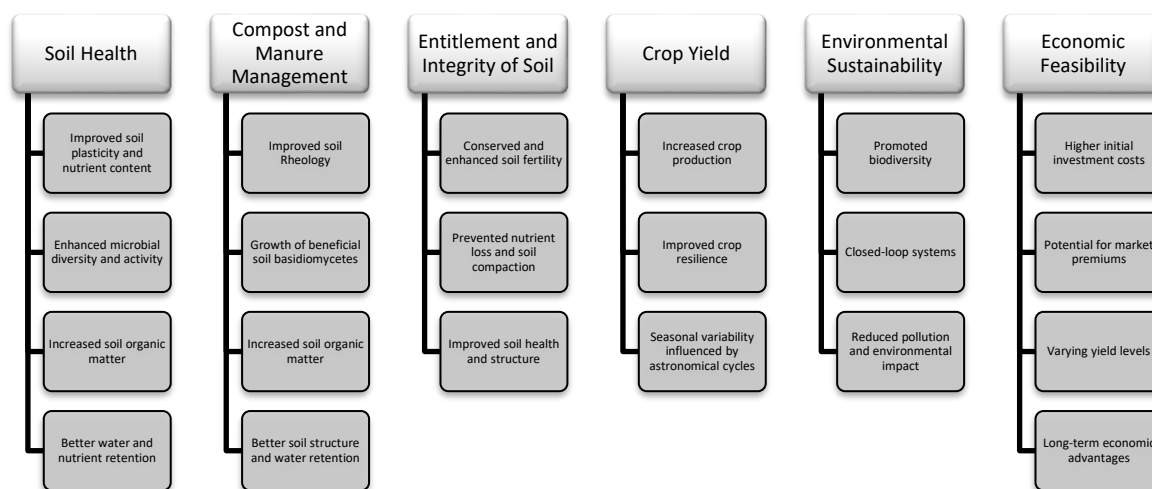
Soil Health

Improved soil plasticity and nutrient content

Enhanced microbial diversity and activity

Increased soil organic matter

Better water and nutrient retention

Compost and Manure Management

Improved soil Rheology

Growth of beneficial soil basidiomycetes

Increased soil organic matter

Better soil structure and water retention

Entitlement and Integrity of Soil

Conserved and enhanced soil fertility

Prevented nutrient loss and soil compaction

Improved soil health and structure

Crop Yield

Increased crop production

Improved crop resilience

Seasonal variability influenced by astronomical cycles

Environmental Sustainability

Promoted biodiversity

Closed-loop systems

Reduced pollution and environmental impact

Economic Feasibility

Higher initial investment costs

Potential for market premiums

Varying yield levels

Long-term economic advantages